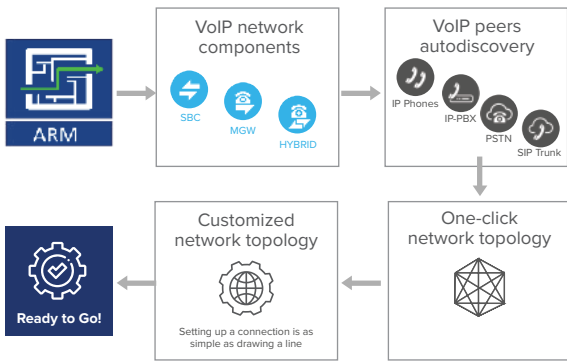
ARM

VoIP network components

SBC

MGW

HYBRID

VoIP peers autodiscovery

IP Phones

IP-PBX

PSTN

SIP Trunk

One-click network topology

Customized network topology

Setting up a connection is as simple as drawing a line

Ready to Go!